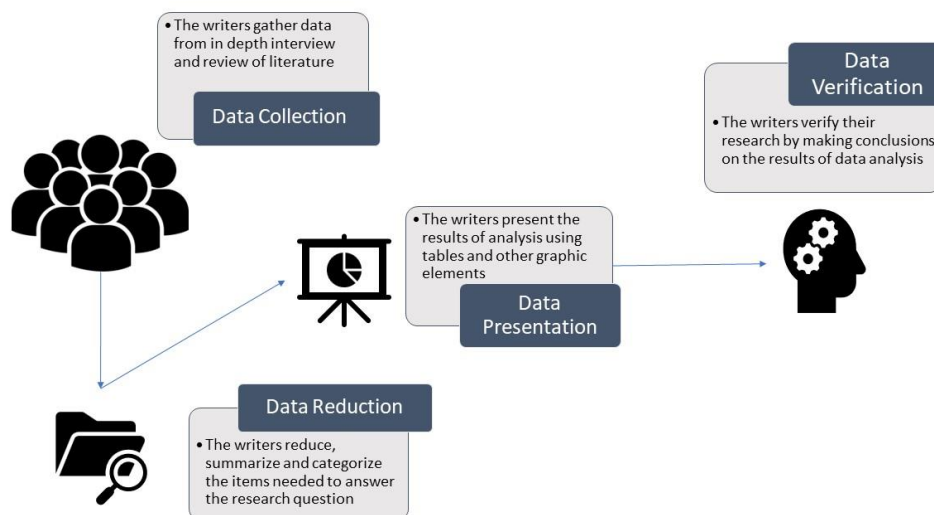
• The writers gather data from in depth interview and review of literature

Data Collection

Data Verification

• The writers verify their research by making conclusions on the results of data analysis

• The writers present the results of analysis using tables and other graphic elements

Data Presentation

Data Reduction

• The writers reduce, summarize and categorize the items needed to answer the research question